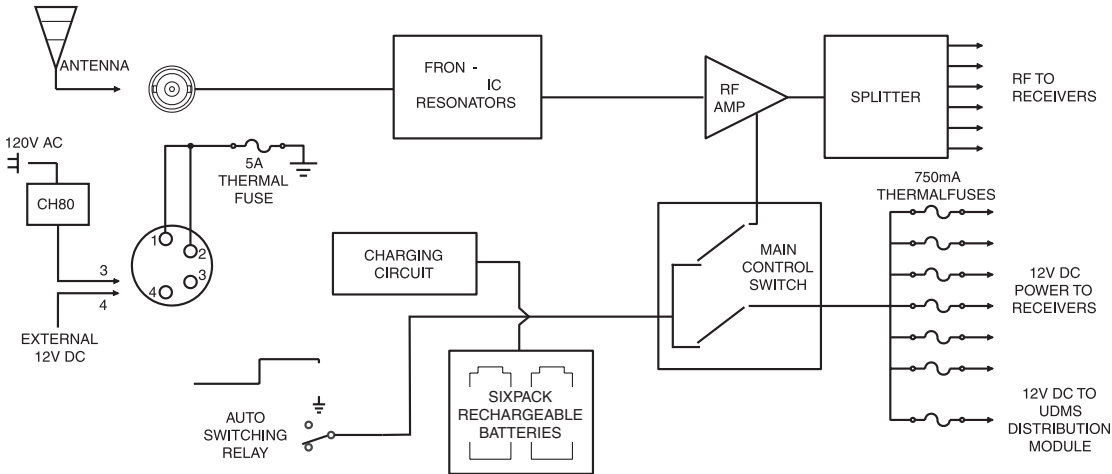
ANTENNA

FRON -
IC
RESONATORS

RF
AMP

SPLITTER

RF TO
RECEIVERS

120V AC

CH80

5A
THERMAL
FUSE

1
2
3
4

3
4

EXTERNAL
12V DC

CHARGING
CIRCUIT

MAIN
CONTROL
SWITCH

750mA
THERMALFUSES

12V DC
POWER TO
RECEIVERS

SIXPACK
RECHARGEABLE
BATTERIES

AUTO
SWITCHING
RELAY

12V DC TO
UDMS
DISTRIBUTION
MODULE